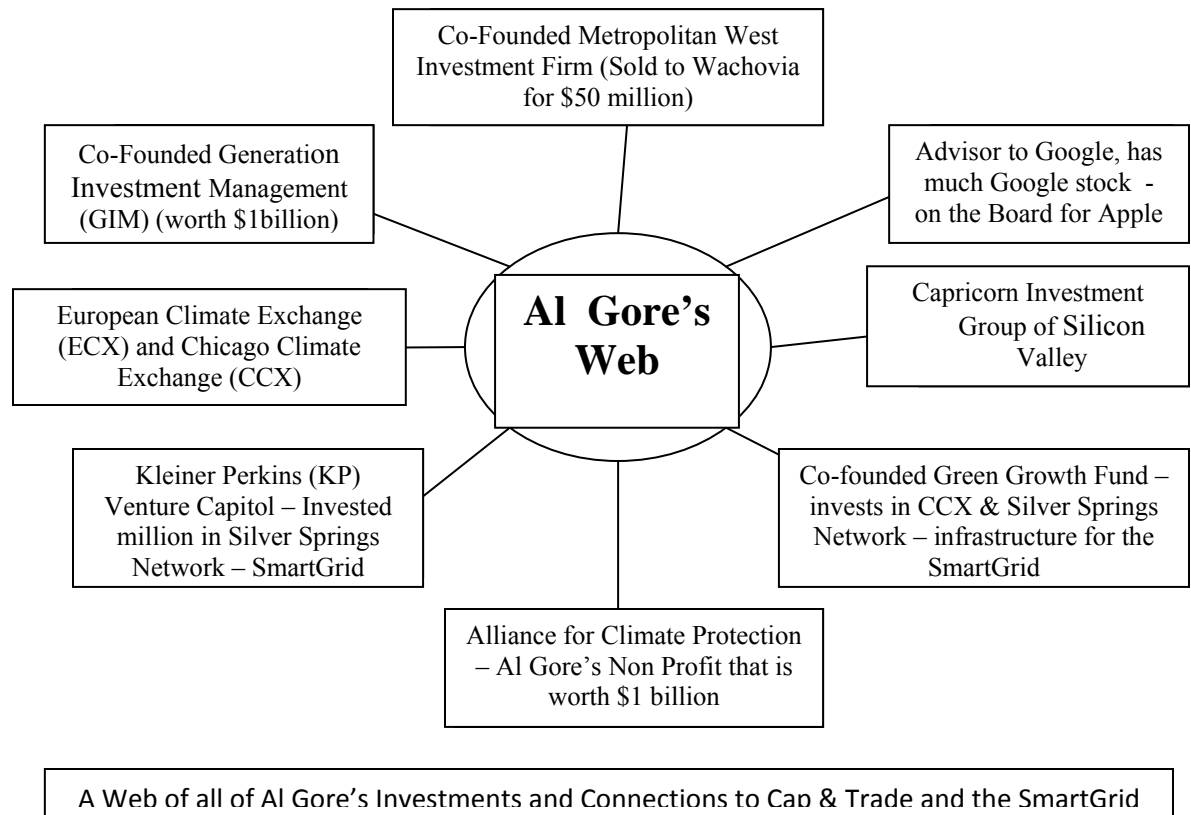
Co-Founded Metropolitan West Investment Firm (Sold to Wachovia for \$50 million)

Co-Founded Generation Investment Management (GIM) (worth \$1billion)

Advisor to Google, has much Google stock - on the Board for Apple

Al Gore's Web

European Climate Exchange (ECX) and Chicago Climate Exchange (CCX)

Capricorn Investment Group of Silicon Valley

Kleiner Perkins (KP) Venture Capitol – Invested million in Silver Springs Network – SmartGrid

Co-founded Green Growth Fund – invests in CCX & Silver Springs Network – infrastructure for the SmartGrid

Alliance for Climate Protection – Al Gore's Non Profit that is worth \$1 billion

A Web of all of Al Gore's Investments and Connections to Cap & Trade and the SmartGrid